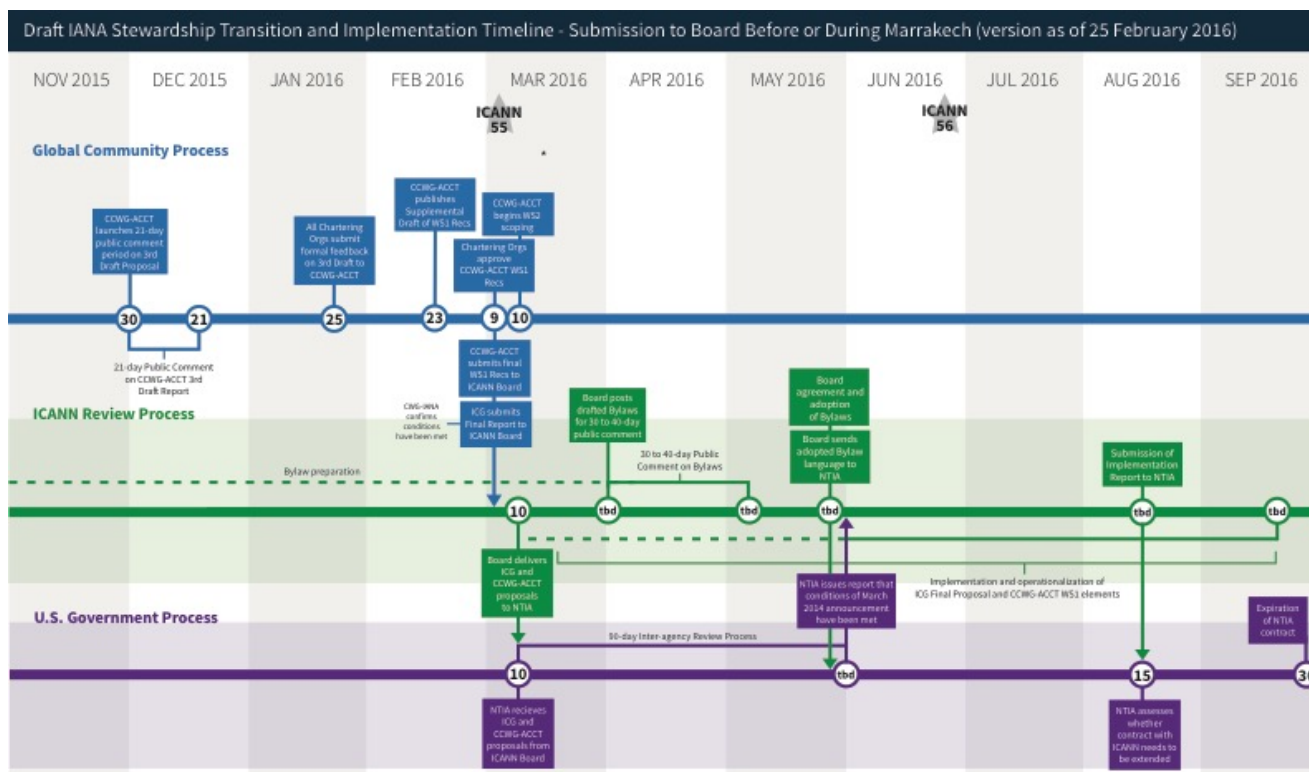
Draft IANA Stewardship Transition and Implementation Timeline - Submission to Board Before or During Marrakech (version as of 25 February 2016)

NOV 2015 DEC 2015 JAN 2016 FEB 2016 MAR 2016 APR 2016 MAY 2016 JUN 2016 JUL 2016 AUG 2016 SEP 2016

ICANN 55

ICANN 56

Global Community Process

CCWG-ACCT launches 21-day public comment period on 3rd Draft Proposal

All Chartering Orgs submit formal feedback on 3rd Draft to CCWG-ACCT

CCWG-ACCT publishes Supplemental Draft of WS1 Recs

CCWG-ACCT begins WS2 scoping

Chartering Orgs approve CCWG-ACCT WS1 Recs

30 21 25 23 9 10

21-day Public Comment on CCWG-ACCT 3rd Draft Report

CCWG-ACCT submits final WS1 Recs to ICANN Board

ICANN Review Process

CWG-IANA confirms conditions have been met

ICG submits Final Report to ICANN Board

Board posts drafted Bylaws for 30 to 40-day public comment

30 to 40-day Public Comment on Bylaws

Board agreement and adoption of Bylaws

Board sends adopted Bylaw language to NTIA

Submission of Implementation Report to NTIA

Bylaw preparation

10 tbd tbd tbd tbd tbd

Board delivers ICG and CCWG-ACCT proposals to NTIA

NTIA issues report that conditions of March 2014 announcement have been met

Implementation and operationalization of ICG Final Proposal and CCWG-ACCT WS1 elements

U.S. Government Process

90-day Inter-agency Review Process

Expiration of NTIA contract

10 tbd 15 30

NTIA recieves ICG and CCWG-ACCT proposals from ICANN Board

NTIA assesses whether contract with ICANN needs to be extended